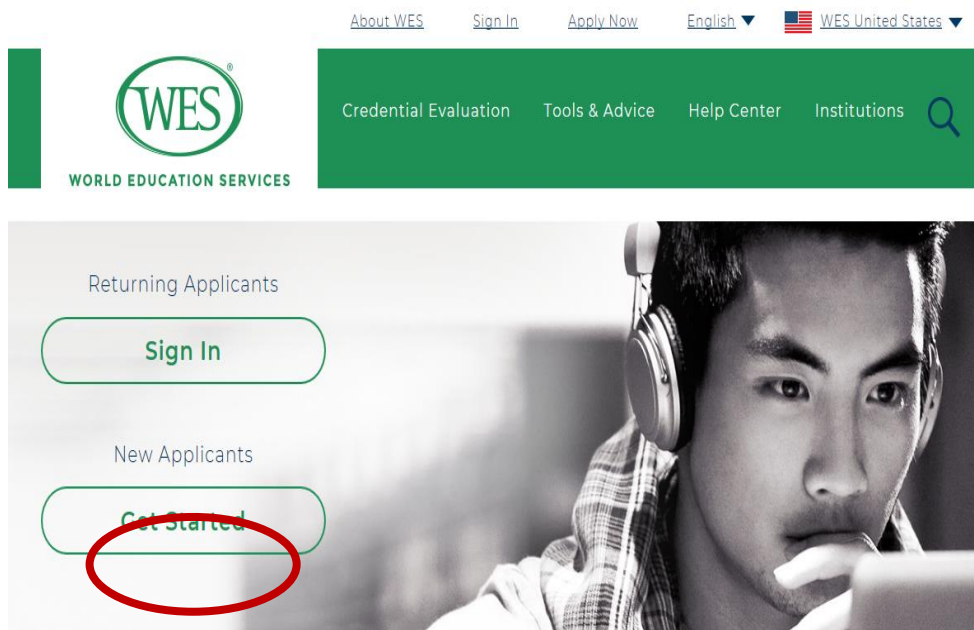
About WES Sign In Apply Now English WES United States

WES®
WORLD EDUCATION SERVICES

Credential Evaluation Tools & Advice Help Center Institutions

Returning Applicants

Sign In

New Applicants

Get Started